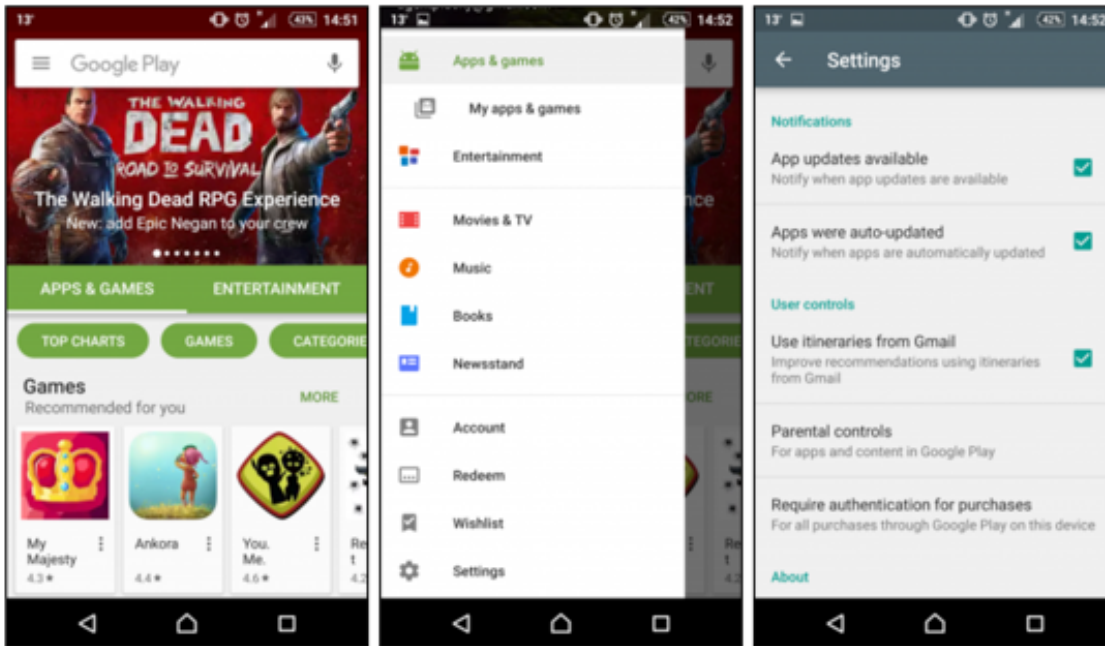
13° 43% 14:51

Google Play

THE WALKING DEAD ROAD TO SURVIVAL

The Walking Dead RPG Experience
New: add Epic Negan to your crew

APPS & GAMES ENTERTAINMENT

TOP CHARTS GAMES CATEGORIE

Games
Recommended for you
MORE

My Majesty 4.3★
Ankora 4.4★
You. Me. 4.6★
Re t 4.2

13° 42% 14:52

Apps & games
My apps & games
Entertainment
Movies & TV
Music
Books
Newsstand
Account
Redeem
Wishlist
Settings

13° 42% 14:52

Settings

Notifications

App updates available
Notify when app updates are available

Apps were auto-updated
Notify when apps are automatically updated

User controls

Use itineraries from Gmail
Improve recommendations using itineraries from Gmail

Parental controls
For apps and content in Google Play

Require authentication for purchases
For all purchases through Google Play on this device

About